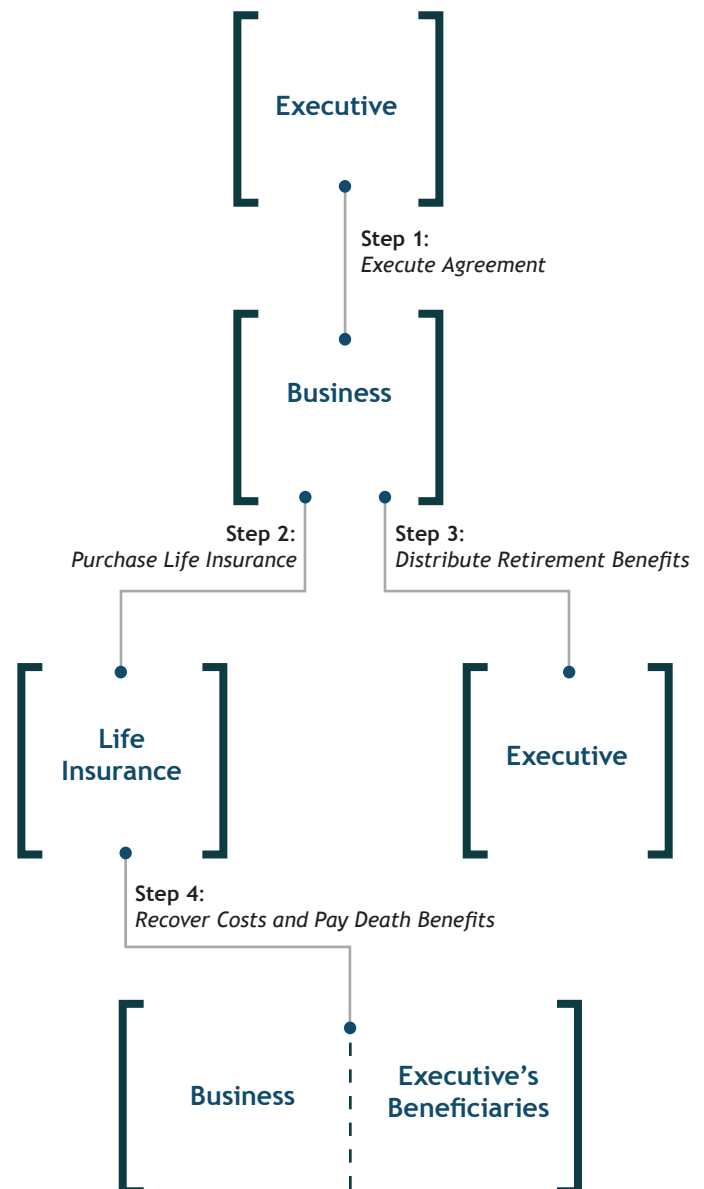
Executive

Step 1:
Execute Agreement

Business

Step 2:
Purchase Life Insurance

Step 3:
Distribute Retirement Benefits

Life Insurance

Executive

Step 4:
Recover Costs and Pay Death Benefits

Business

Executive's Beneficiaries